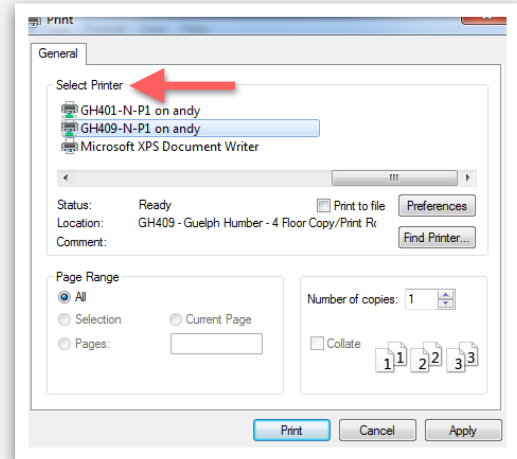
Print

General

Select Printer

GH401-N-P1 on andy
GH409-N-P1 on andy
Microsoft XPS Document Writer

Status: Ready
Location: GH409 - Guelph Humber - 4 Floor Copy/Print Ro
Comment:

Print to file
Preferences
Find Printer...

Page Range
All
Selection
Current Page
Pages:

Number of copies: 1

Collate

1 1 2 2 3 3

Print
Cancel
Apply